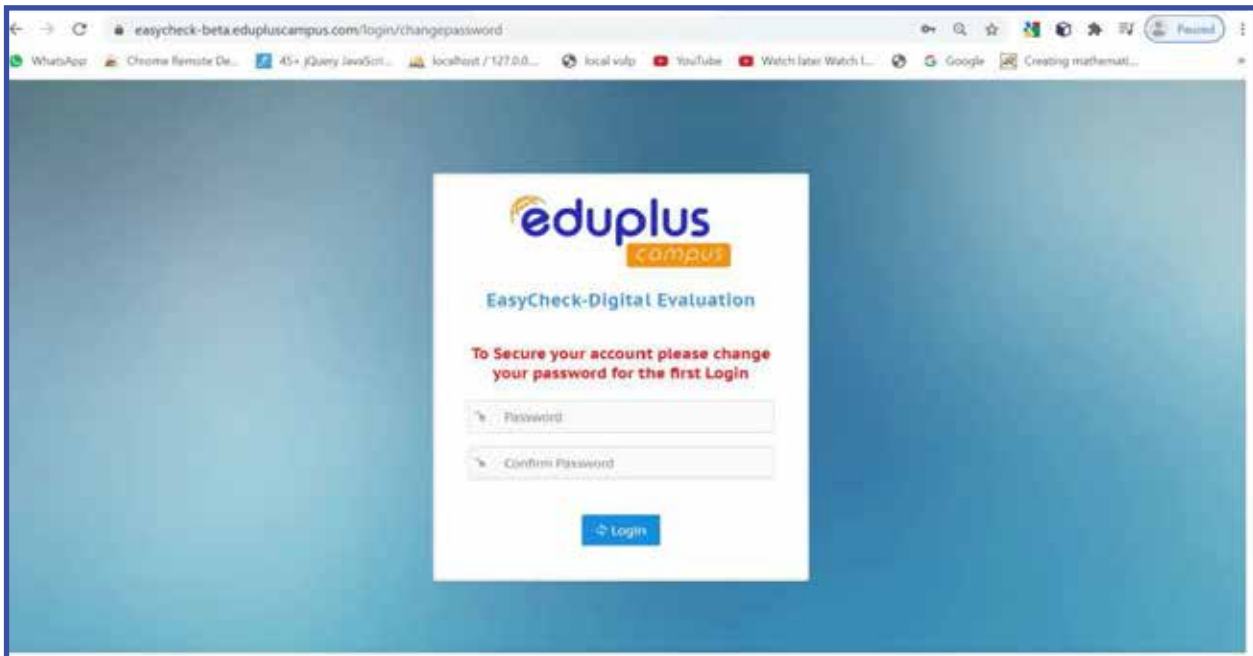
easycheck-beta.eduplus campus.com/login/changepassword

Paused

WhatsApp Chrome Remote De... 45+ jQuery JavaScri... localhost / 127.0.0... local volp YouTube Watch later Watch l... Google Creating mathemati...

eduplus
campus

EasyCheck-Digital Evaluation

To Secure your account please change your password for the first Login

Password

Confirm Password

Login